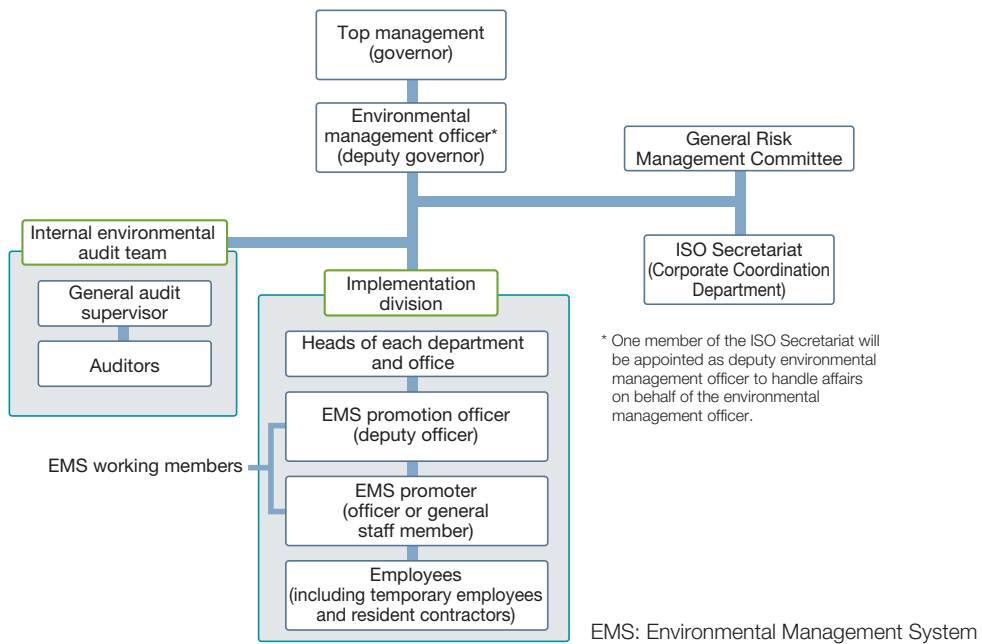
Top management (governor)

Environmental management officer* (deputy governor)

General Risk Management Committee

Internal environmental audit team

General audit supervisor

Auditors

ISO Secretariat (Corporate Coordination Department)

Implementation division

Heads of each department and office

EMS promotion officer (deputy officer)

EMS working members

EMS promoter (officer or general staff member)

Employees (including temporary employees and resident contractors)

* One member of the ISO Secretariat will be appointed as deputy environmental management officer to handle affairs on behalf of the environmental management officer.

EMS: Environmental Management System